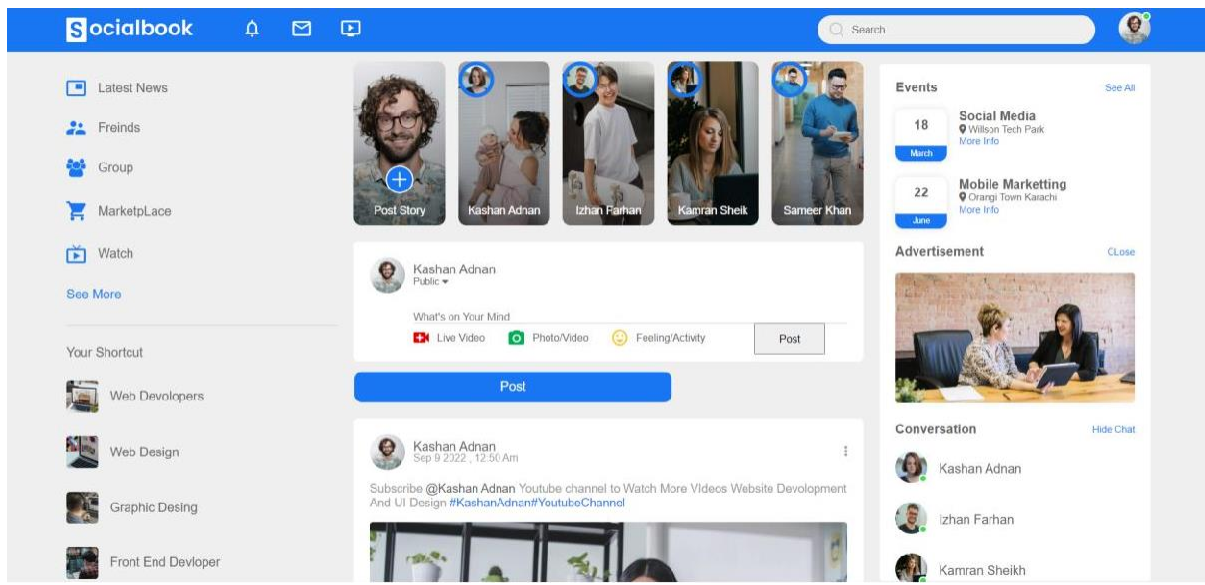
Socialbook

Search

Latest News
Freinds
Group
MarketpLace
Watch
See More

Your Shortcut
Web Devolopers
Web Design
Graphic Desing
Front End Devloper

Post Story
Kashan Adnan
Izhan Farhan
Kamran Sheik
Sameer Khan

Kashan Adnan
Public

What's on Your Mind
Live Video
Photo/Video
Feeling/Activity
Post

Post

Kashan Adnan
Sep 9 2022 , 12:50 Am

Subscribe @Kashan Adnan Youtube channel to Watch More Videos Website Devolopment And UI Design #KashanAdnan#YoutubeChannel

Events
See All
18
March
Social Media
Willson Tech Park
More Info
22
June
Mobile Marketting
Orangi Town Karachi
More Info

Advertisement
CLose

Conversation
Hide Chat
Kashan Adnan
Izhan Farhan
Kamran Sheikh